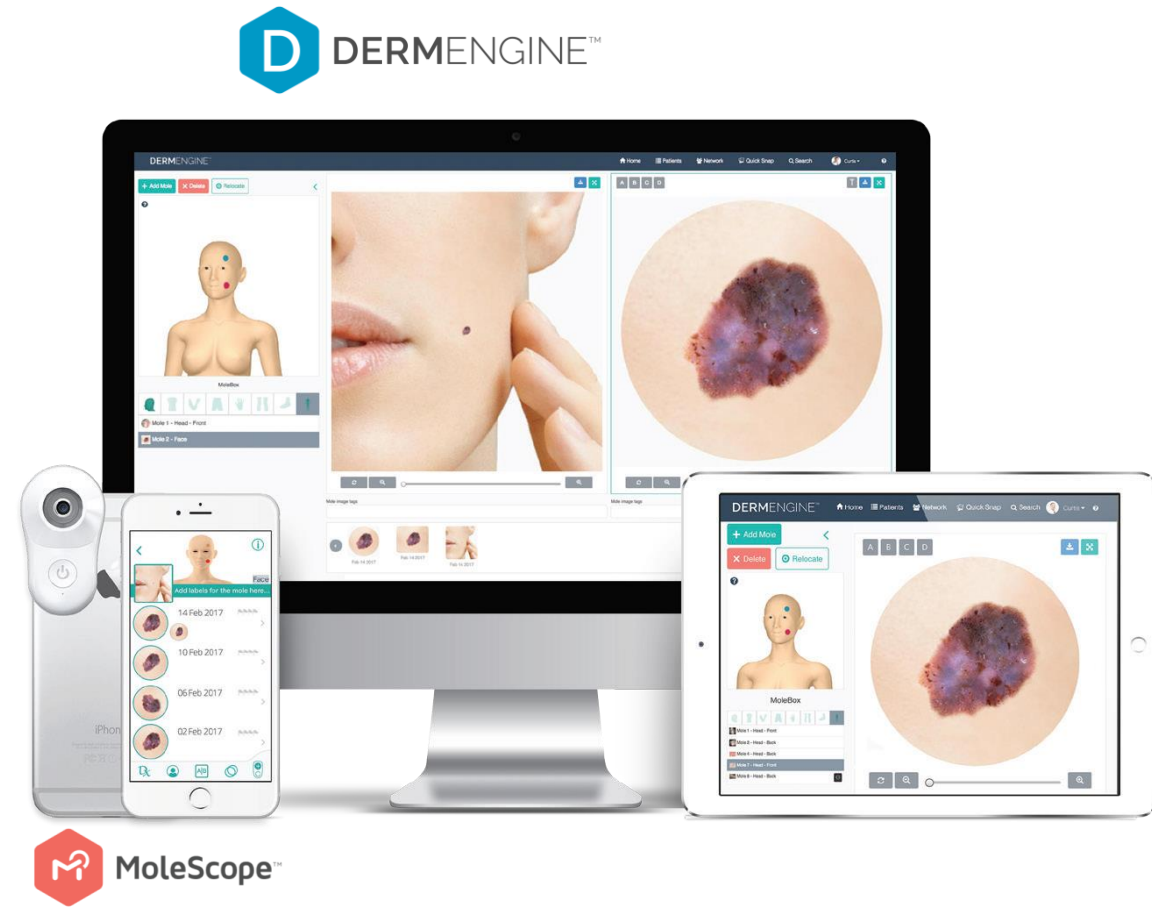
D DERMENGINE™

DERMENGINE™ Home Patients Network Quick Snap Search Curtis

+ Add Mole ✕ Delete Relocate

A B C D

MoleBox

Mole 1 - Head - Front
Mole 2 - Face

Mole image tags

Feb 14 2017 Feb 14 2017 Feb 14 2017

Face
Add labels for the mole here...
14 Feb 2017
10 Feb 2017
06 Feb 2017
02 Feb 2017

iPhone

DERMENGINE™ Home Patients Network Quick Snap Search Curtis

+ Add Mole
✕ Delete Relocate

A B C D

MoleBox

Mole 1 - Head - Front
Mole 6 - Head - Back
Mole 4 - Head - Back
Mole 7 - Head - Front
Mole 8 - Head - Back

MoleScope™